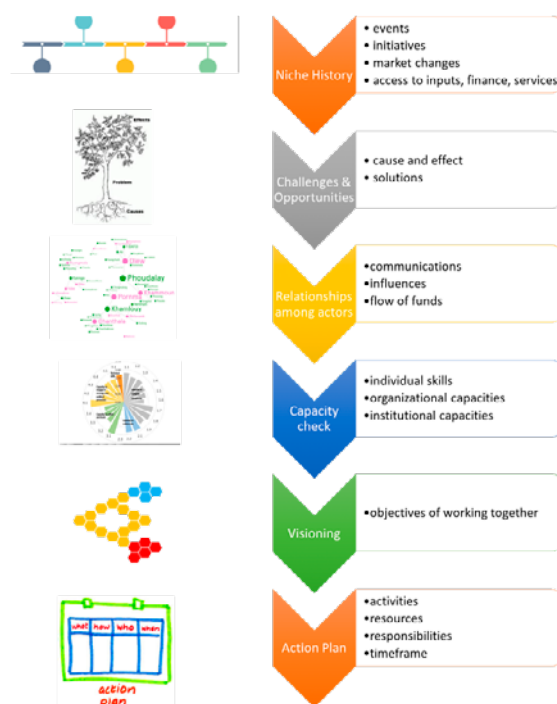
Niche History

• events
• initiatives
• market changes
• access to inputs, finance, services

Effects
Problem
Causes

Challenges & Opportunities

• cause and effect
• solutions

Phoudalay
Kham
Phonxay
Khamkeo

Relationships among actors

•communications
•influences
•flow of funds

Capacity check

•individual skills
•organizational capacities
•institutional capacities

Visioning

•objectives of working together

what how who when
action plan

Action Plan

•activities
•resources
•responsibilities
•timeframe